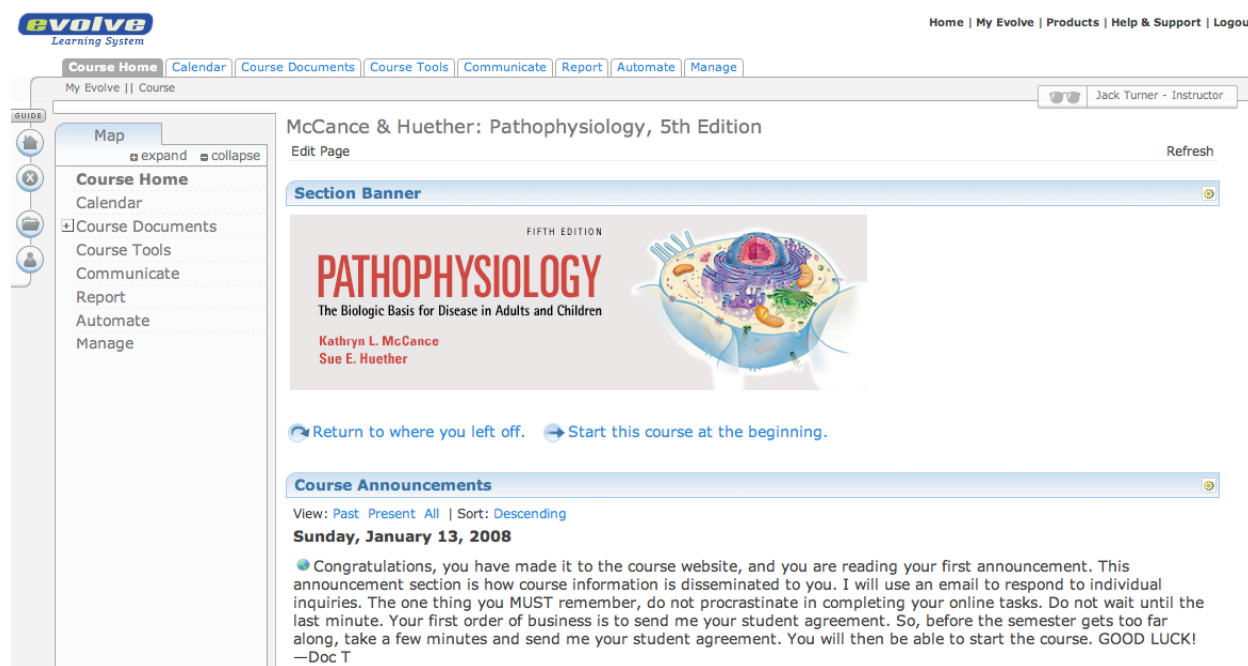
evolve
Learning System

Home | My Evolve | Products | Help & Support | Logou

Course Home | Calendar | Course Documents | Course Tools | Communicate | Report | Automate | Manage

My Evolve || Course

Jack Turner - Instructor

GUIDE

Map
expand collapse

Course Home
Calendar
Course Documents
Course Tools
Communicate
Report
Automate
Manage

McCance & Huether: Pathophysiology, 5th Edition

Edit Page

Refresh

Section Banner

FIFTH EDITION
PATHOPHYSIOLOGY
The Biologic Basis for Disease in Adults and Children
Kathryn L. McCance
Sue E. Huether

Return to where you left off. Start this course at the beginning.

Course Announcements

View: Past Present All | Sort: Descending

Sunday, January 13, 2008

Congratulations, you have made it to the course website, and you are reading your first announcement. This announcement section is how course information is disseminated to you. I will use an email to respond to individual inquiries. The one thing you MUST remember, do not procrastinate in completing your online tasks. Do not wait until the last minute. Your first order of business is to send me your student agreement. So, before the semester gets too far along, take a few minutes and send me your student agreement. You will then be able to start the course. GOOD LUCK!
—Doc T